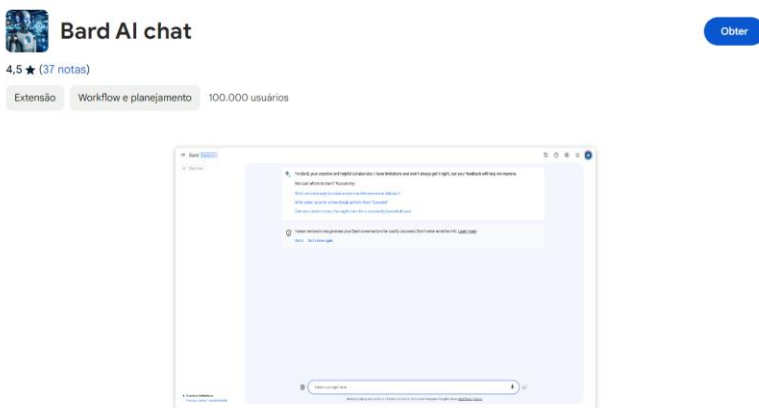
Bard AI chat

Obter

4,5 ★ (37 notas)

Extensão

Workflow e planejamento

100.000 usuários

Bard

I'm Bard, your creative and helpful collaborator. I have limitations and won't always get it right, but your feedback will help me improve.

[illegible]